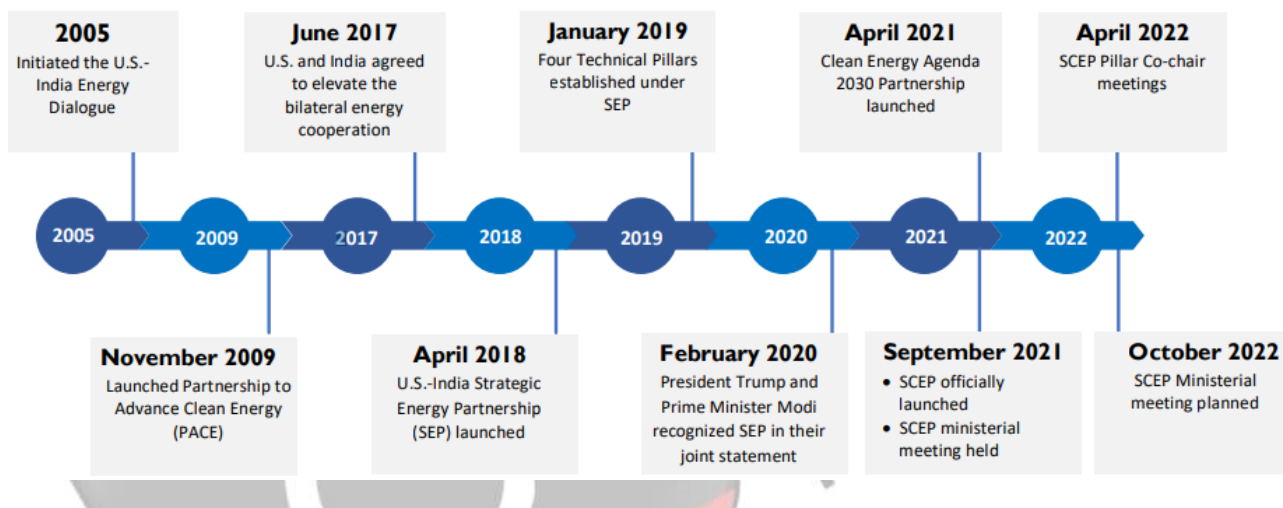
2005
Initiated the U.S.-India Energy Dialogue

June 2017
U.S. and India agreed to elevate the bilateral energy cooperation

January 2019
Four Technical Pillars established under SEP

April 2021
Clean Energy Agenda 2030 Partnership launched

April 2022
SCEP Pillar Co-chair meetings

2005

2009

2017

2018

2019

2020

2021

2022

November 2009
Launched Partnership to Advance Clean Energy (PACE)

April 2018
U.S.-India Strategic Energy Partnership (SEP) launched

February 2020
President Trump and Prime Minister Modi recognized SEP in their joint statement

September 2021
• SCEP officially launched
• SCEP ministerial meeting held

October 2022
SCEP Ministerial meeting planned